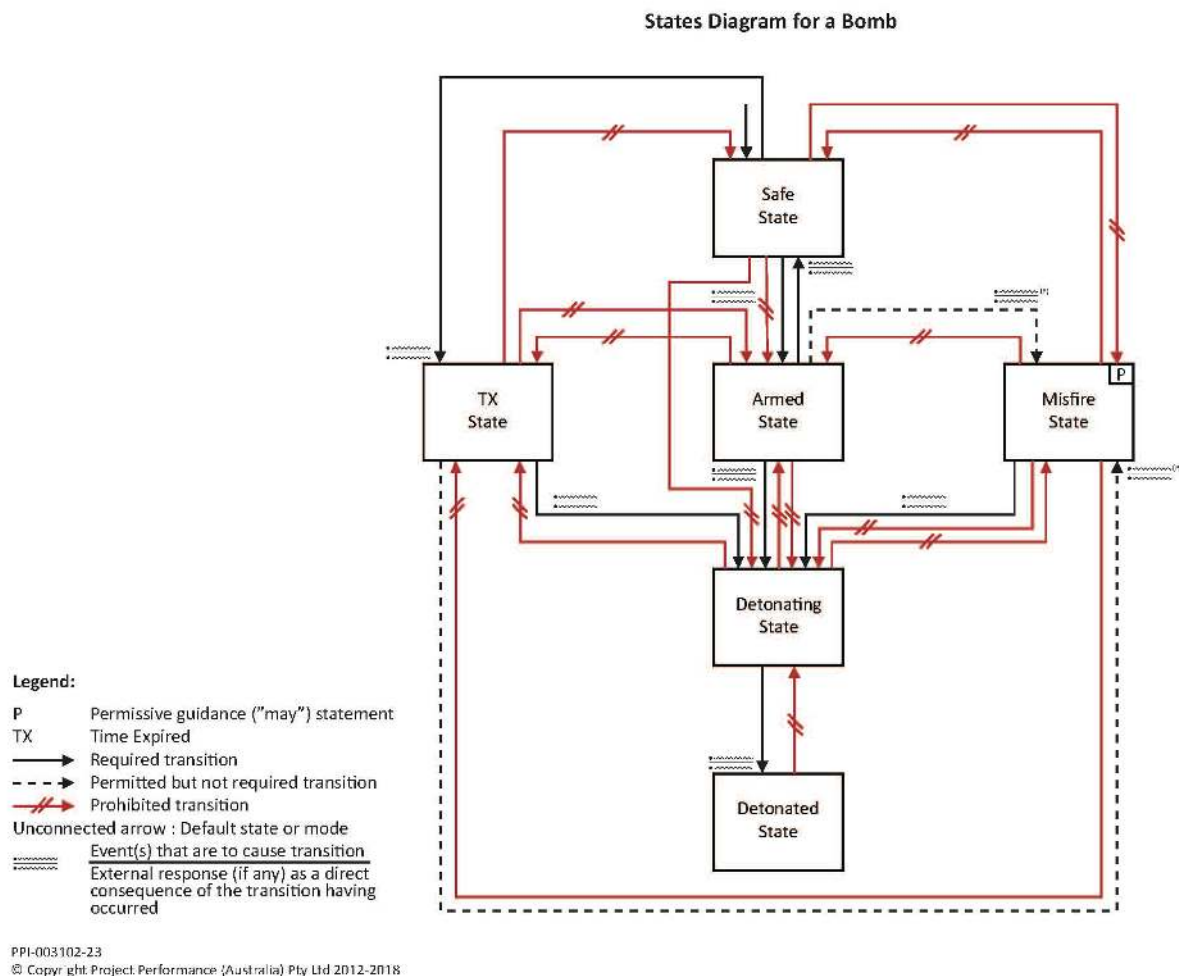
States Diagram for a Bomb

Safe State

TX State

Armed State

Misfire State

P

Detonating State

Detonated State

Legend:

P Permissive guidance ("may") statement
TX Time Expired
Required transition
Permitted but not required transition
Prohibited transition
Unconnected arrow : Default state or mode
Event(s) that are to cause transition
External response (if any) as a direct consequence of the transition having occurred

PPI-003102-23
© Copyr ght Project Performance (Australia) Pty Ltd 2012-2018